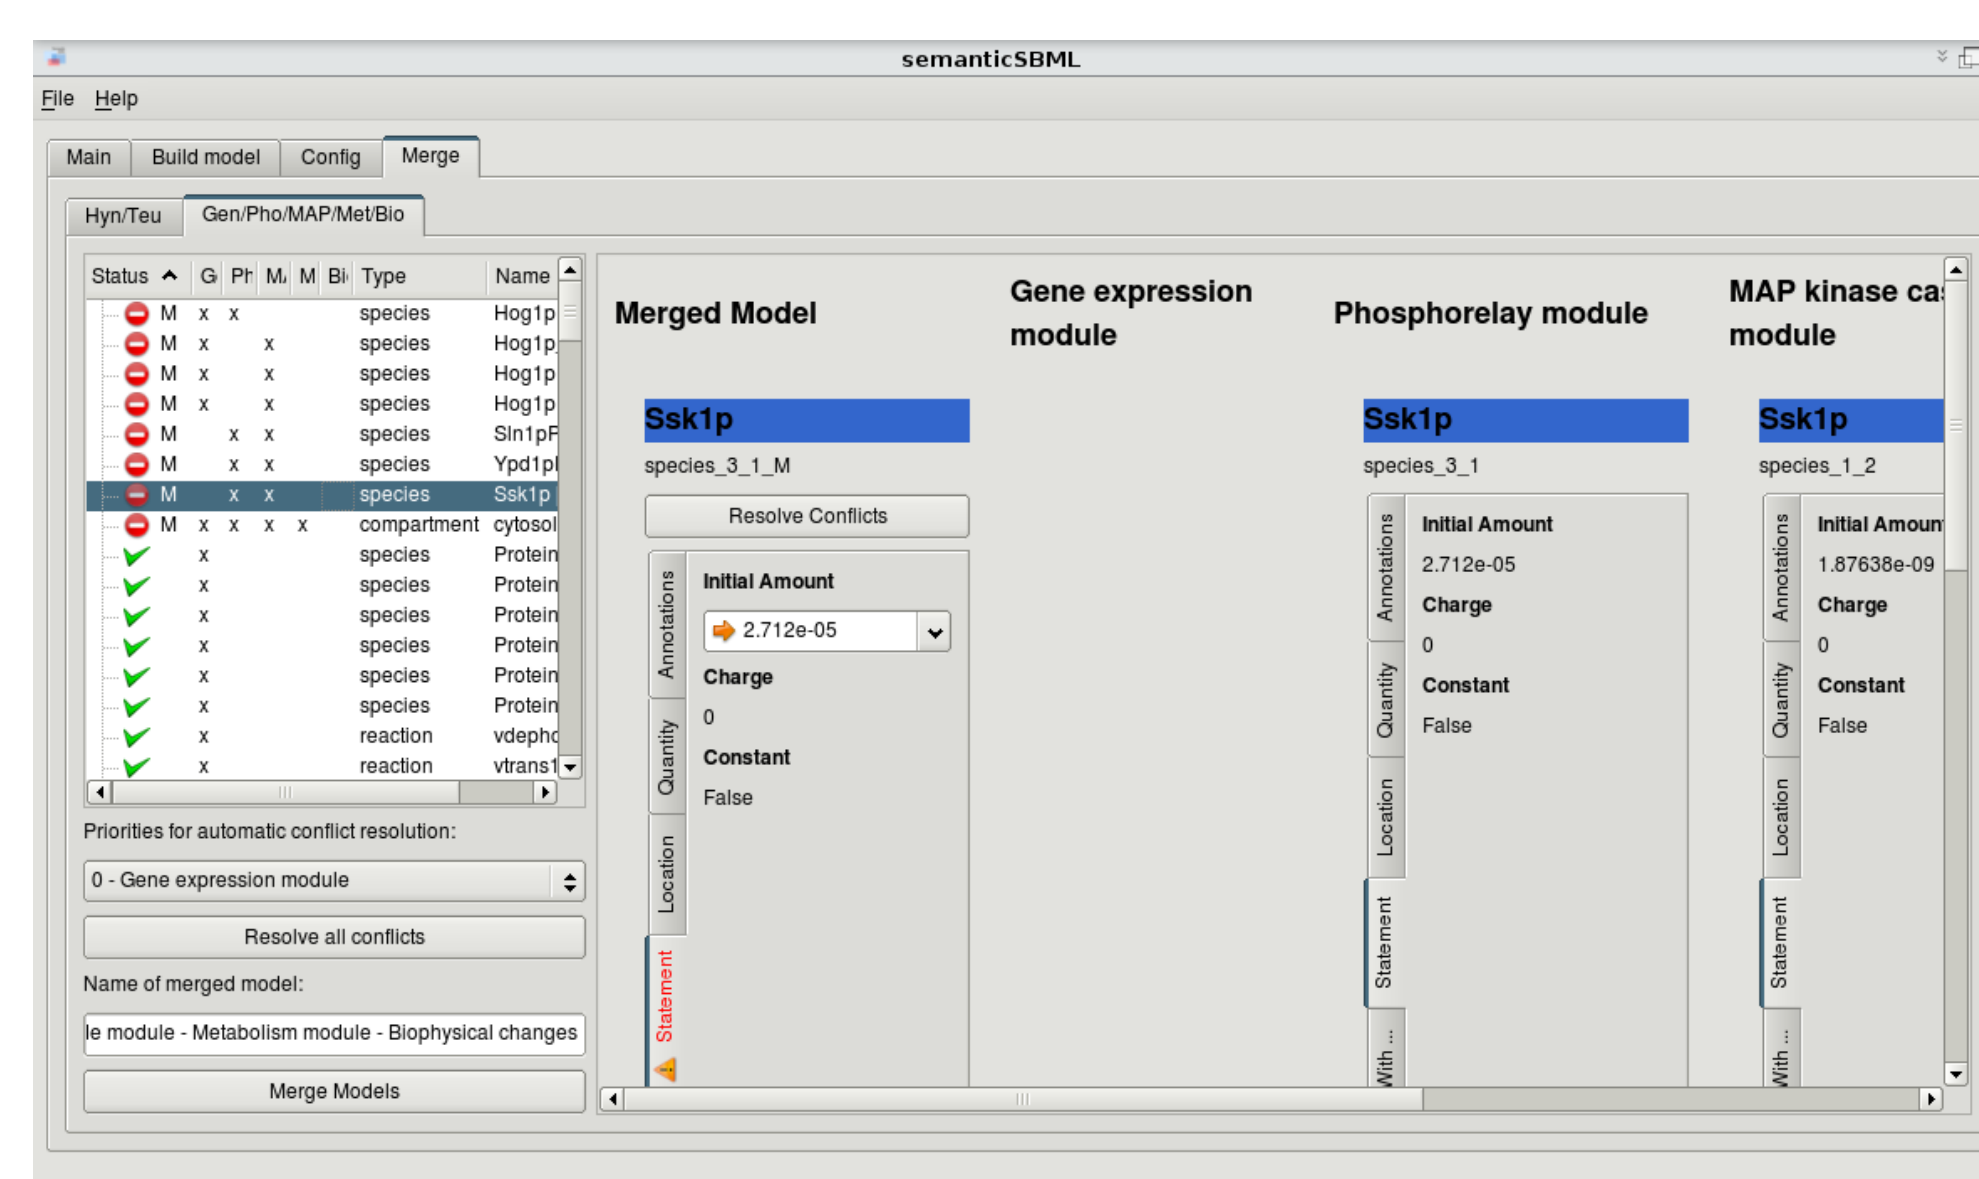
semanticSBML

File Help

Main | Build model | Config | Merge

Hyn/Teu | Gen/Pho/MAP/Met/Bio

| Status | G | Ph | M | M | Bi | Type | Name |
|---|---|---|---|---|---|---|---|
| M | x | x | | | | species | Hog1p |
| M | x | | x | | | species | Hog1p |
| M | x | | x | | | species | Hog1p |
| M | x | | x | | | species | Hog1p |
| M | | x | x | | | species | Sln1pF |
| M | | x | x | | | species | Ypd1pl |
| M | | x | x | | | species | Ssk1p |
| M | x | x | x | x | | compartment | cytosol |
| | x | | | | | species | Protein |
| | x | | | | | species | Protein |
| | x | | | | | species | Protein |
| | x | | | | | species | Protein |
| | x | | | | | species | Protein |
| | x | | | | | species | Protein |
| | x | | | | | reaction | vdepho |
| | x | | | | | reaction | vtrans1 |

Priorities for automatic conflict resolution:

0 - Gene expression module

Resolve all conflicts

Name of merged model:

le module - Metabolism module - Biophysical changes

Merge Models

Merged Model

Ssk1p

species_3_1_M

Resolve Conflicts

Annotations Quantity Location Statement

Initial Amount

2.712e-05

Charge

0

Constant

False

Gene expression module

Phosphorelay module

Ssk1p

species_3_1

Annotations Quantity Location Statement With ...

Initial Amount

2.712e-05

Charge

0

Constant

False

MAP kinase ca module

Ssk1p

species_1_2

Annotations Quantity Location Statement With ...

Initial Amoun

1.87638e-09

Charge

0

Constant

False